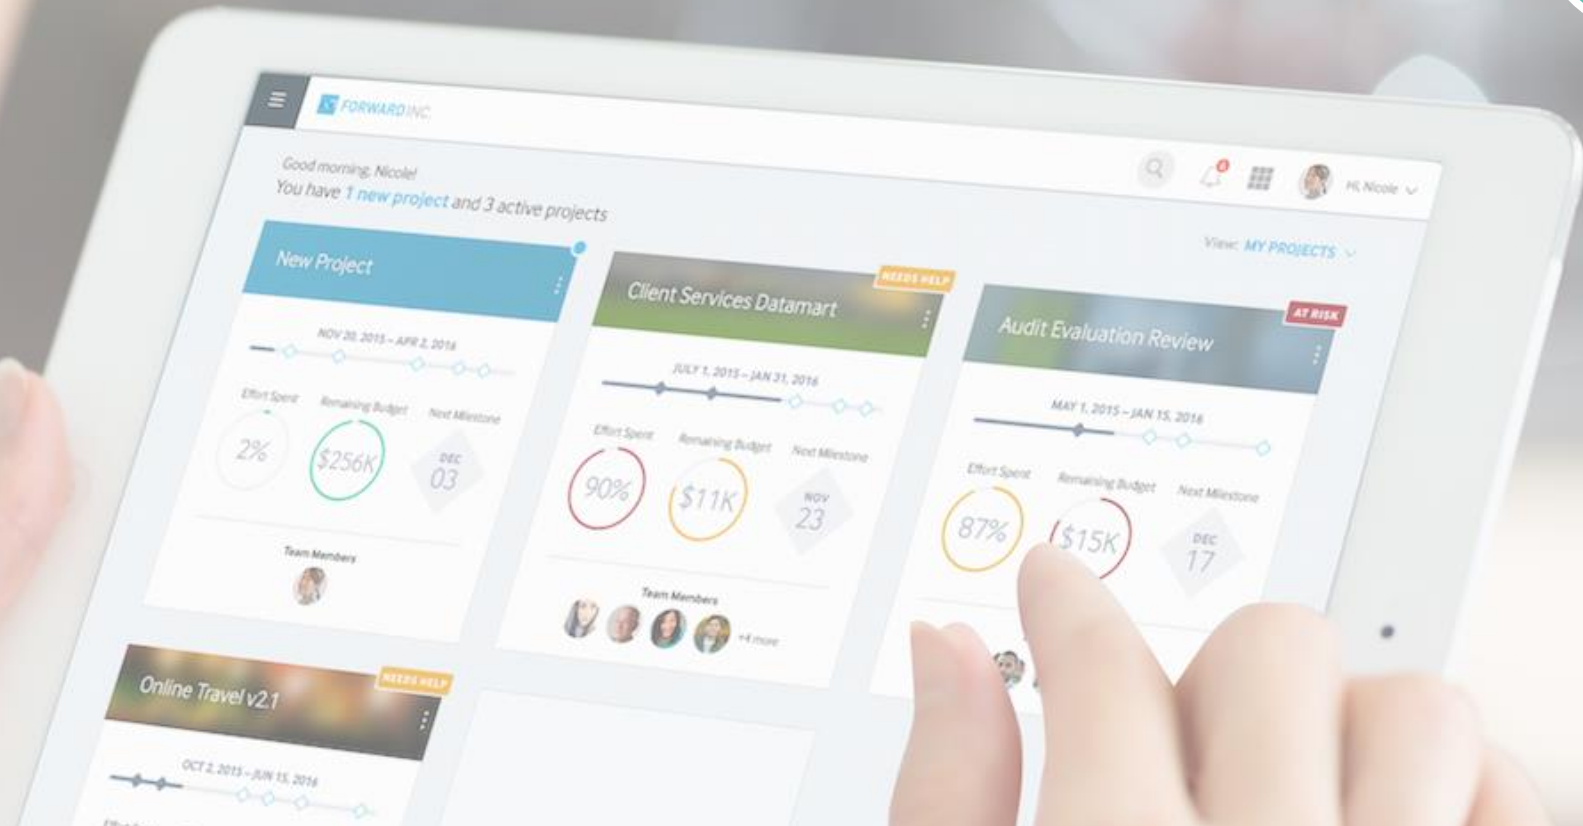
FORWARD INC.

Good morning, Nicole!
You have 1 new project and 3 active projects

Hi, Nicole

View: MY PROJECTS

New Project

NOV 20, 2015 – APR 2, 2016

Effort Spent
2%

Remaining Budget
$256K

Next Milestone
DEC 03

Team Members

Client Services Datamart

NEEDS HELP

JULY 1, 2015 – JAN 31, 2016

Effort Spent
90%

Remaining Budget
$11K

Next Milestone
NOV 23

Team Members

+4 more

Audit Evaluation Review

AT RISK

MAY 1, 2015 – JAN 15, 2016

Effort Spent
87%

Remaining Budget
$15K

Next Milestone
DEC 17

Online Travel v2.1

NEEDS HELP

OCT 2, 2015 – JUN 15, 2016